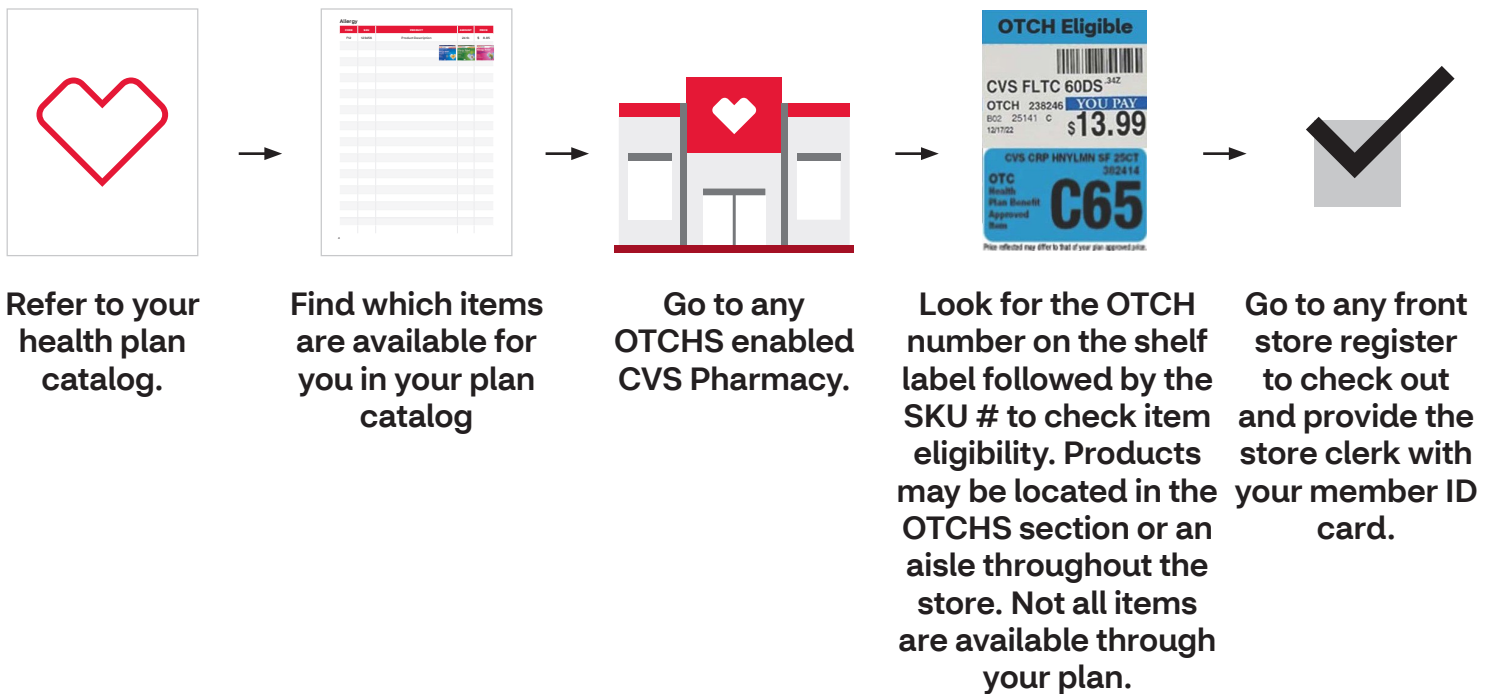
Allergy

Product Description

OTCH Eligible

CVS FLTC 60DS .34Z

OTCH 238246 YOU PAY

B02 25141 C $13.99

12/17/22

CVS CRP HNYLMN SF 25CT

382414

OTC Health Plan Benefit Approved Item

C65

Price reflected may differ to that of your plan approved price.

Refer to your health plan catalog.

Find which items are available for you in your plan catalog

Go to any OTCHS enabled CVS Pharmacy.

Look for the OTCH number on the shelf label followed by the SKU # to check item eligibility. Products may be located in the OTCHS section or an aisle throughout the store. Not all items are available through your plan.

Go to any front store register to check out and provide the store clerk with your member ID card.